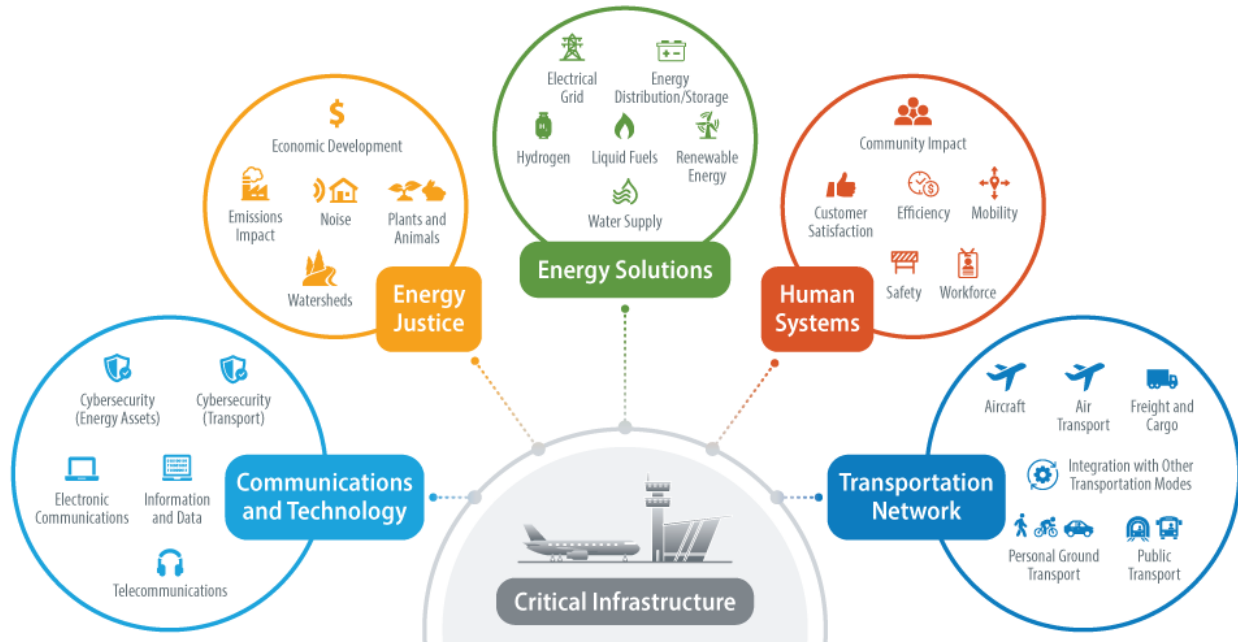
Economic Development

Emissions Impact

Noise

Plants and Animals

Watersheds

Energy Justice

Electrical Grid

Energy Distribution/Storage

Hydrogen

Liquid Fuels

Renewable Energy

Water Supply

Energy Solutions

Community Impact

Customer Satisfaction

Efficiency

Mobility

Safety

Workforce

Human Systems

Cybersecurity (Energy Assets)

Cybersecurity (Transport)

Electronic Communications

Information and Data

Telecommunications

Communications and Technology

Aircraft

Air Transport

Freight and Cargo

Integration with Other Transportation Modes

Personal Ground Transport

Public Transport

Transportation Network

Critical Infrastructure